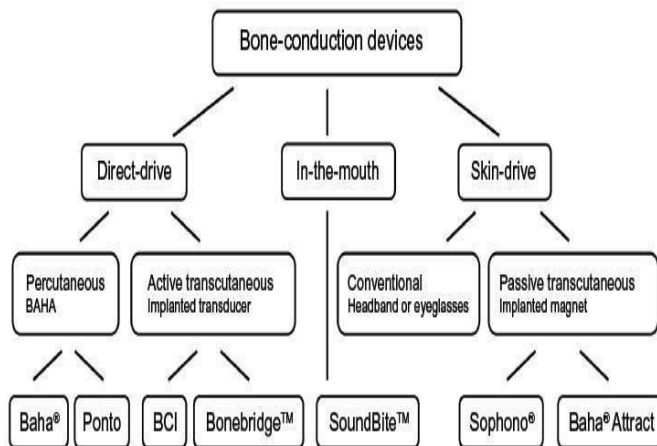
Bone-conduction devices

Direct-drive

In-the-mouth

Skin-drive

Percutaneous
BAHA

Active transcutaneous
Implanted transducer

Conventional
Headband or eyeglasses

Passive transcutaneous
Implanted magnet

Baha®

Ponto

BCI

Bonebridge™

SoundBite™

Sophono®

Baha® Attract